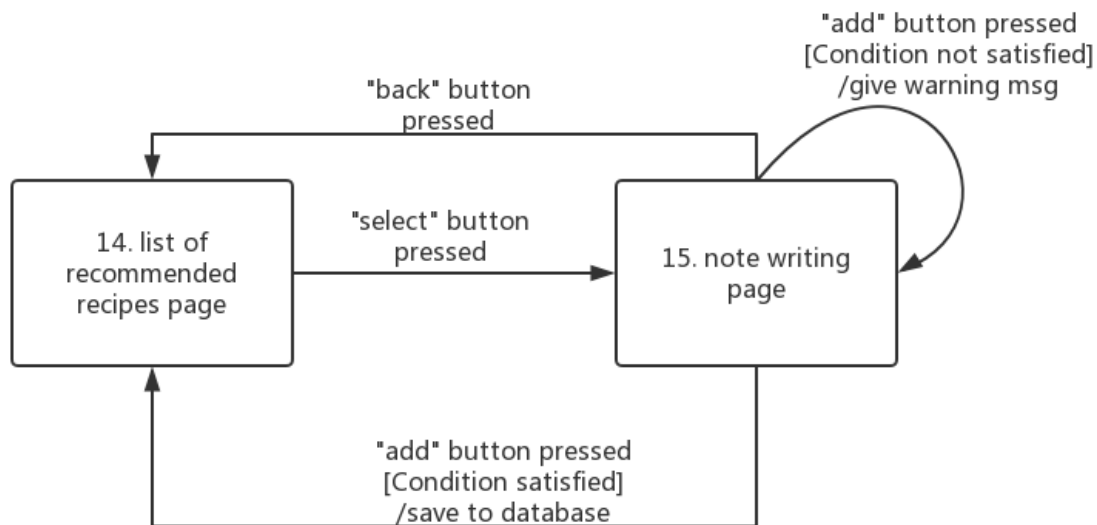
"add" button pressed
[Condition not satisfied]
/give warning msg

"back" button
pressed

14. list of
recommended
recipes page

"select" button
pressed

15. note writing
page

"add" button pressed
[Condition satisfied]
/save to database